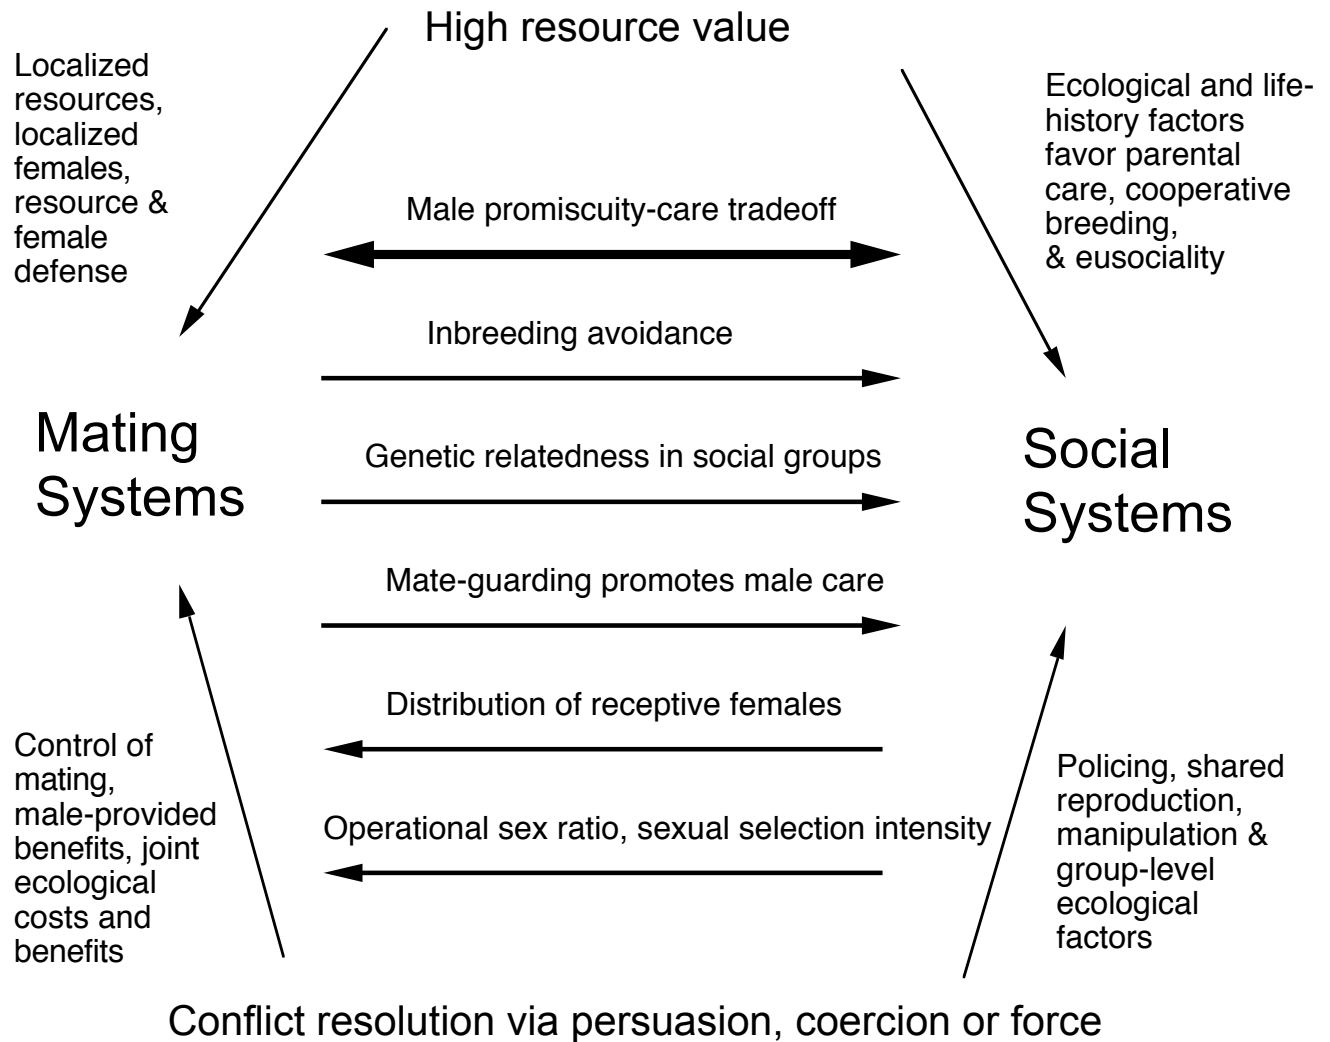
High resource value

Localized resources, localized females, resource & female defense

Ecological and life-history factors favor parental care, cooperative breeding, & eusociality

Male promiscuity-care tradeoff

Inbreeding avoidance

Mating Systems

Genetic relatedness in social groups

Social Systems

Mate-guarding promotes male care

Distribution of receptive females

Control of mating, male-provided benefits, joint ecological costs and benefits

Operational sex ratio, sexual selection intensity

Policing, shared reproduction, manipulation & group-level ecological factors

Conflict resolution via persuasion, coercion or force